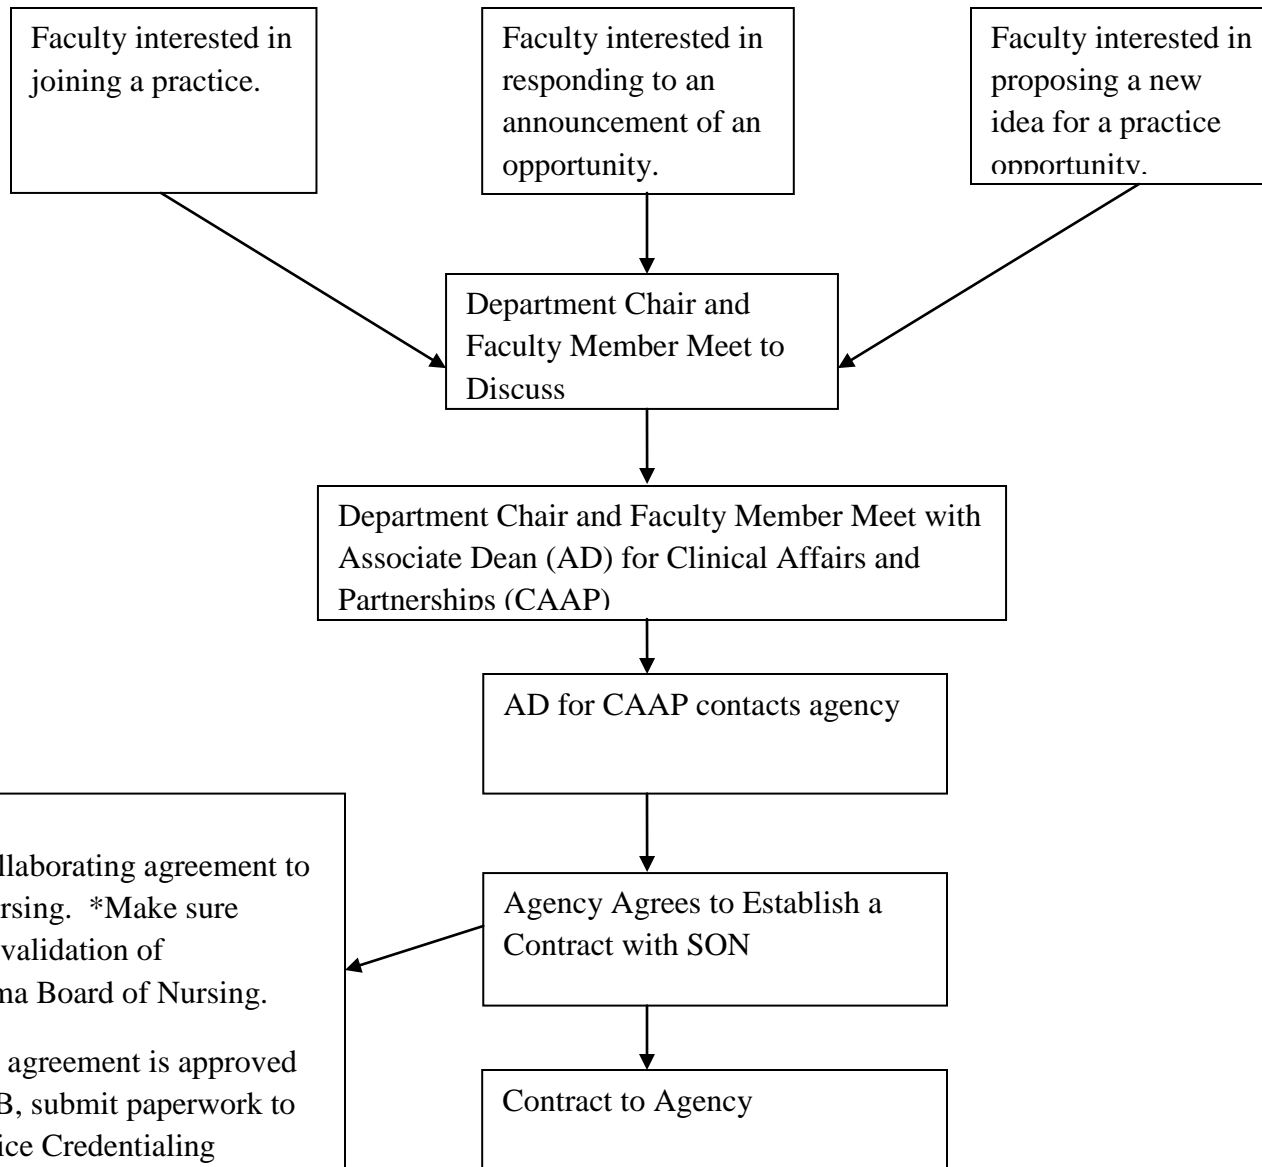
Faculty interested in joining a practice.

Faculty interested in responding to an announcement of an opportunity.

Faculty interested in proposing a new idea for a practice opportunity.

Department Chair and Faculty Member Meet to Discuss

Department Chair and Faculty Member Meet with Associate Dean (AD) for Clinical Affairs and Partnerships (CAAP)

AD for CAAP contacts agency

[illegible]llaborating agreement to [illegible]rsing. *Make sure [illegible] validation of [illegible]na Board of Nursing.

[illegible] agreement is approved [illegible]B, submit paperwork to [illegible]ice Credentialing

Agency Agrees to Establish a Contract with SON

Contract to Agency